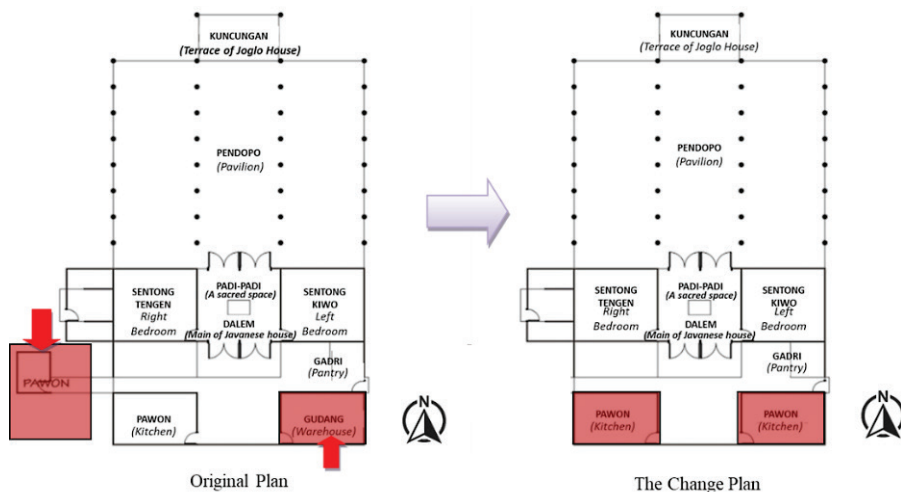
KUNCUNGAN
(Terrace of Joglo House)

PENDOPO
(Pavilion)

SENTONG TENGEN
Right Bedroom

PADI-PADI
(A sacred space)

DALEM
(Main of Javanese house)

SENTONG KIWO
Left Bedroom

GADRI
(Pantry)

PAWON

PAWON
(Kitchen)

GUDANG
(Warehouse)

N

Original Plan

KUNCUNGAN
(Terrace of Joglo House)

PENDOPO
(Pavilion)

SENTONG TENGEN
Right Bedroom

PADI-PADI
(A sacred space)

DALEM
(Main of Javanese house)

SENTONG KIWO
Left Bedroom

GADRI
(Pantry)

PAWON
(Kitchen)

PAWON
(Kitchen)

N

The Change Plan